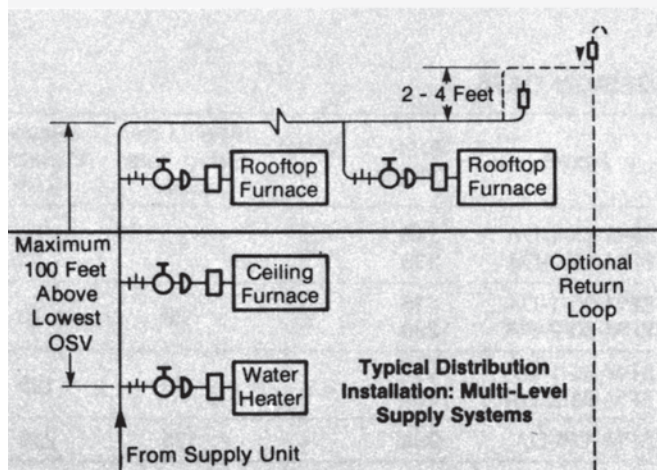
2 - 4 Feet

Rooftop Furnace

Rooftop Furnace

Maximum 100 Feet Above Lowest OSV

Ceiling Furnace

Optional Return Loop

Water Heater

Typical Distribution Installation: Multi-Level Supply Systems

From Supply Unit